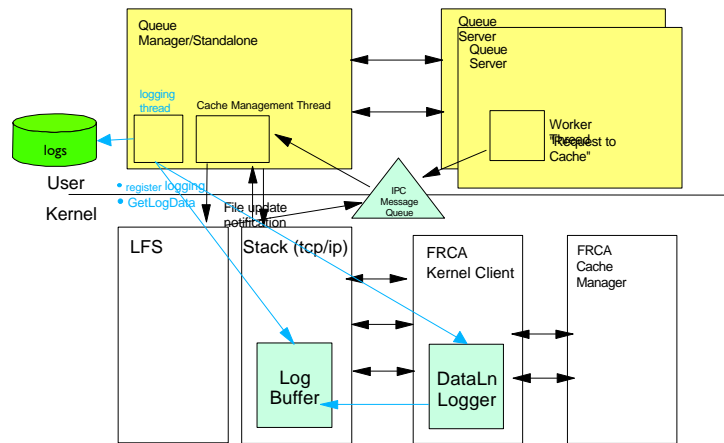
Queue Manager/Standalone

logging thread

Cache Management Thread

Queue Server

Queue Server

Worker Thread

"Request to Cache"

logs

User

Kernel

• register logging

• GetLogData

File update notification

IPC Message Queue

LFS

Stack (tcp/ip)

FRCA Kernel Client

FRCA Cache Manager

Log Buffer

DataLn Logger